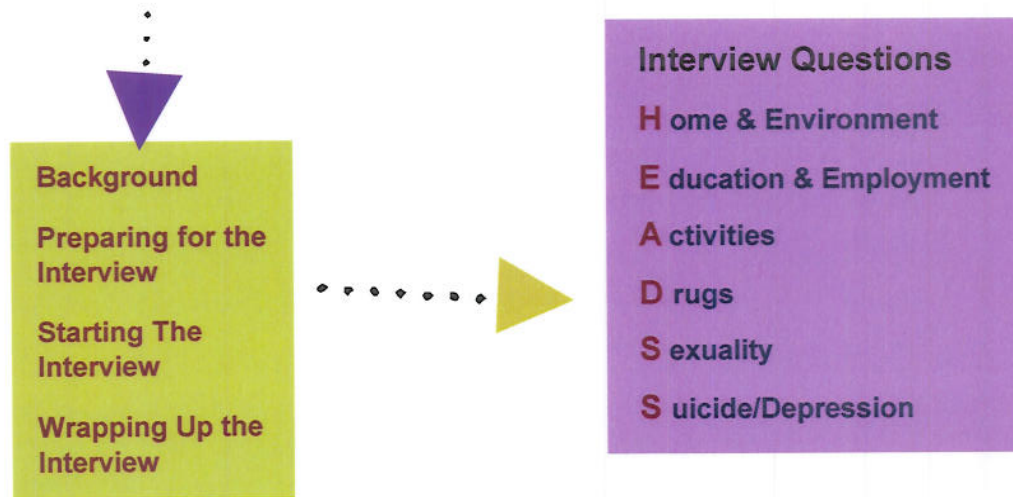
Background

Preparing for the Interview

Starting The Interview

Wrapping Up the Interview

Interview Questions

H ome & Environment

E ducation & Employment

A ctivities

D rugs

S exuality

S uicide/Depression